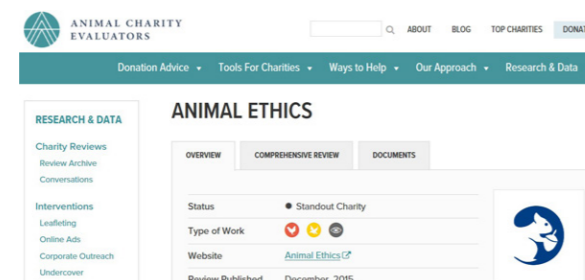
ANIMAL CHARITY EVALUATORS

ABOUT BLOG TOP CHARITIES DONA

Donation Advice ▾ Tools For Charities ▾ Ways to Help ▾ Our Approach ▾ Research & Data

RESEARCH & DATA

Charity Reviews
Review Archive
Conversations

Interventions
Leafleting
Online Ads
Corporate Outreach
Undercover

ANIMAL ETHICS

OVERVIEW COMPREHENSIVE REVIEW DOCUMENTS

| | |
|---|---|
| Status | Standout Charity |
| Type of Work | |
| Website | Animal Ethics |
| Review Published | December 2015 |